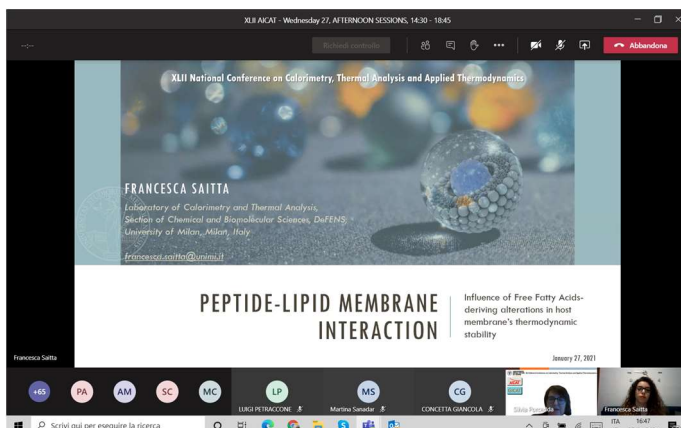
XLII AICAT - Wednesday 27, AFTERNOON SESSIONS, 14:30 - 18:45

Richiedi controllo

Abbandona

XLII National Conference on Calorimetry, Thermal Analysis and Applied Thermodynamics

FRANCESCA SAITTA

Laboratory of Calorimetry and Thermal Analysis, Section of Chemical and Biomolecular Sciences, DeFENS, University of Milan, Milan, Italy

francesca.saitta@unimi.it

PEPTIDE-LIPID MEMBRANE INTERACTION

Influence of Free Fatty Acids-deriving alterations in host membrane's thermodynamic stability

January 27, 2021

Francesca Saitta

+65 PA AM SC MC LP MS CG

LUIGI PETRACCONE

Martina Sanadar

CONCETTA GIANCOLA

Silvia Fumagalli

Francesca Saitta

Scrivi qui per eseguire la ricerca

ITA 16:47